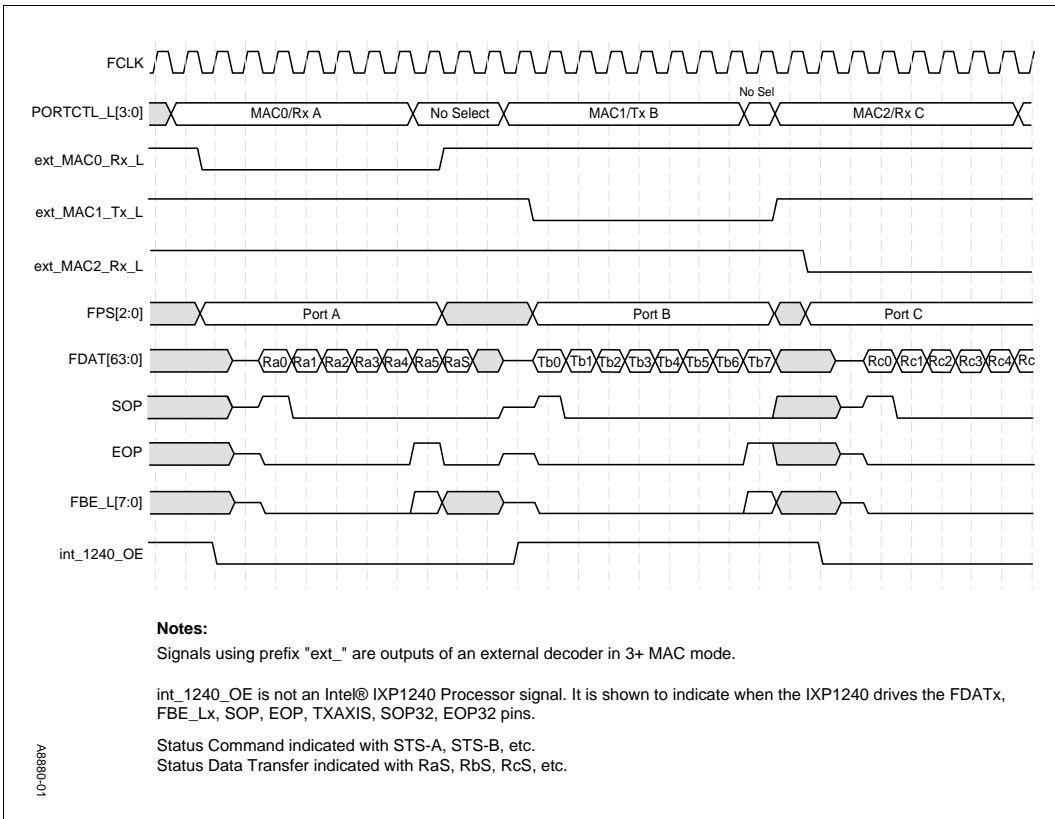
FCLK

PORTCTL_L[3:0]
MAC0/Rx A
No Select
MAC1/Tx B
No Sel
MAC2/Rx C

ext_MAC0_Rx_L

ext_MAC1_Tx_L

ext_MAC2_Rx_L

FPS[2:0]
Port A
Port B
Port C

FDAT[63:0]
Ra0 Ra1 Ra2 Ra3 Ra4 Ra5 RaS
Tb0 Tb1 Tb2 Tb3 Tb4 Tb5 Tb6 Tb7
Rc0 Rc1 Rc2 Rc3 Rc4 Rc

SOP

EOP

FBE_L[7:0]

int_1240_OE

**Notes:**

Signals using prefix "ext_" are outputs of an external decoder in 3+ MAC mode.

int_1240_OE is not an Intel® IXP1240 Processor signal. It is shown to indicate when the IXP1240 drives the FDATx, FBE_Lx, SOP, EOP, TXAXIS, SOP32, EOP32 pins.

Status Command indicated with STS-A, STS-B, etc.
Status Data Transfer indicated with RaS, RbS, RcS, etc.

A8880-01